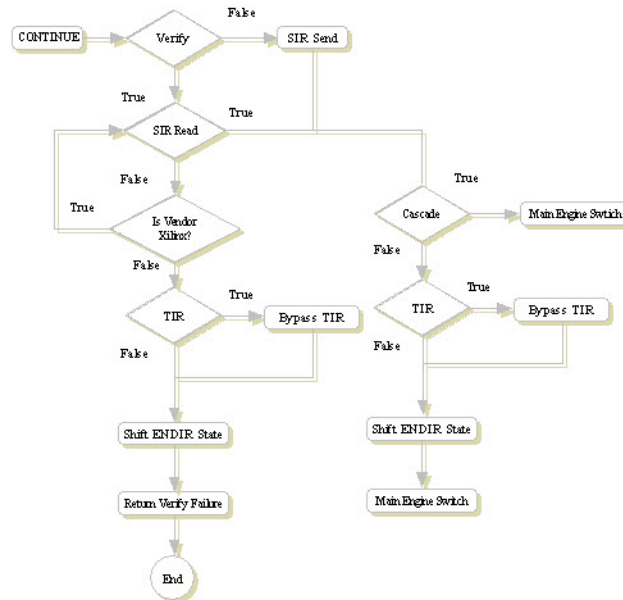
CONTINUE

Verify

False

SIR Send

True

SIR Read

True

False

True

Is Vendor Xilinx?

False

TIR

True

Bypass TIR

False

Shift ENDIR State

Return Verify Failure

End

True

Cascade

Main Engine Swtich

False

TIR

True

Bypass TIR

False

Shift ENDIR State

Main Engine Switch